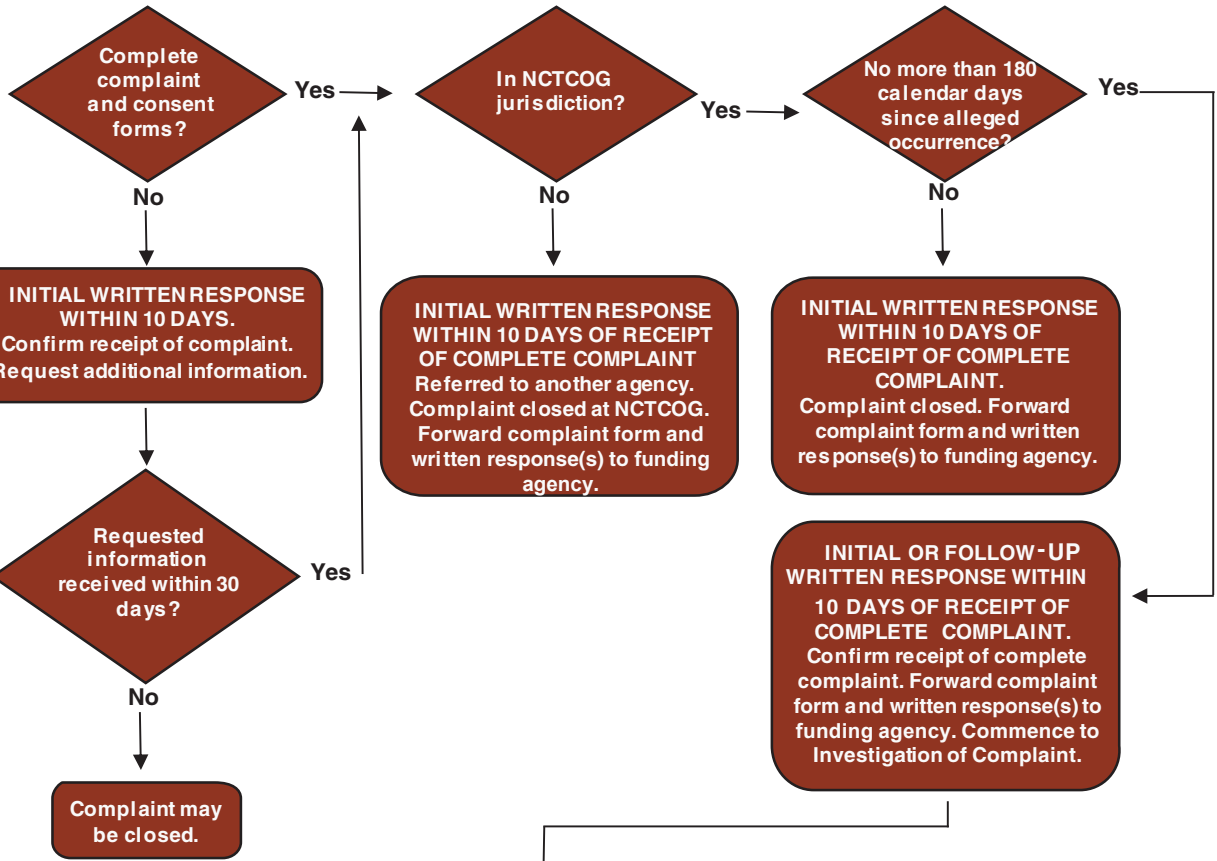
Complete complaint and consent forms?

Yes

No

INITIAL WRITTEN RESPONSE WITHIN 10 DAYS. Confirm receipt of complaint. Request additional information.

Requested information received within 30 days?

Yes

No

Complaint may be closed.

In NCTCOG jurisdiction?

Yes

No

INITIAL WRITTEN RESPONSE WITHIN 10 DAYS OF RECEIPT OF COMPLETE COMPLAINT Referred to another agency. Complaint closed at NCTCOG. Forward complaint form and written response(s) to funding agency.

No more than 180 calendar days since alleged occurrence?

Yes

No

INITIAL WRITTEN RESPONSE WITHIN 10 DAYS OF RECEIPT OF COMPLETE COMPLAINT. Complaint closed. Forward complaint form and written response(s) to funding agency.

INITIAL OR FOLLOW-UP WRITTEN RESPONSE WITHIN 10 DAYS OF RECEIPT OF COMPLETE COMPLAINT. Confirm receipt of complete complaint. Forward complaint form and written response(s) to funding agency. Commence to Investigation of Complaint.